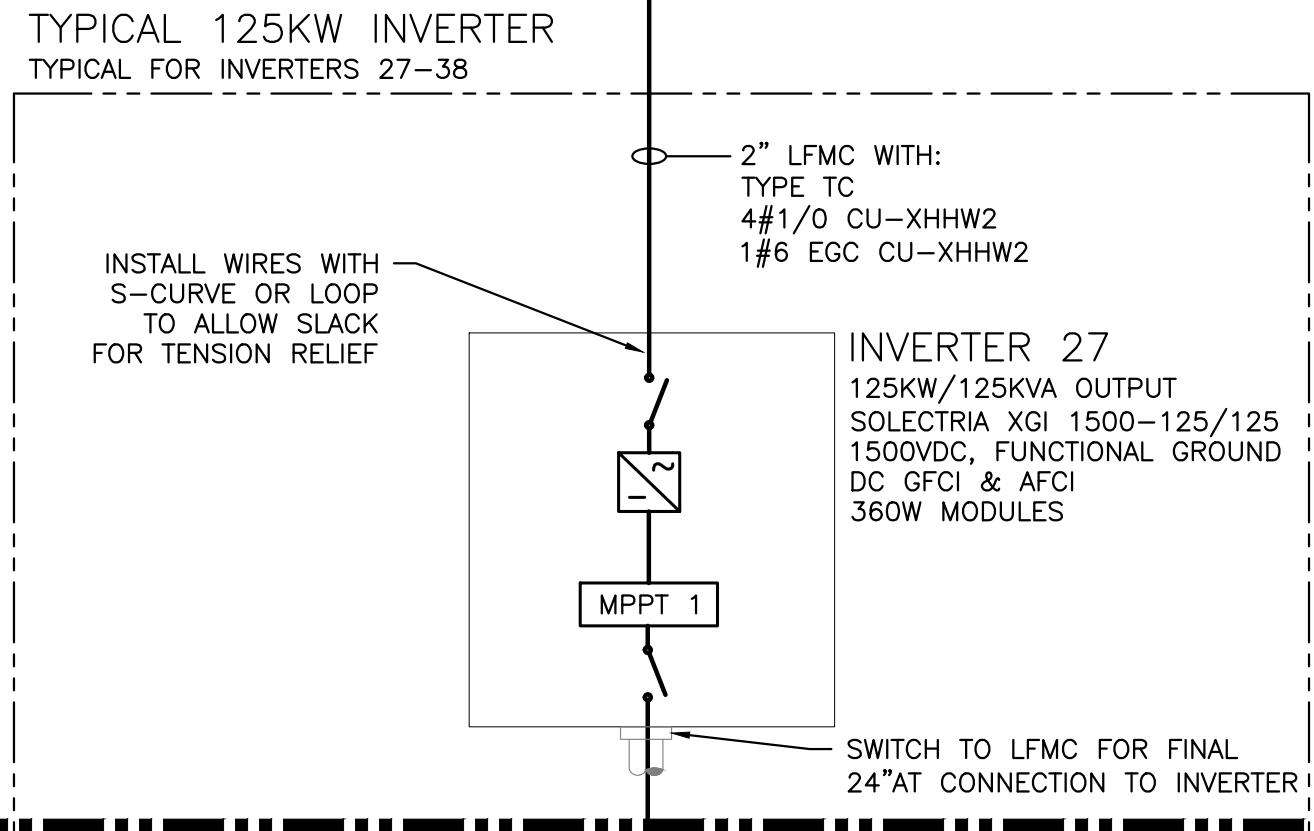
TYPICAL 125KW INVERTER
TYPICAL FOR INVERTERS 27–38

2" LFMC WITH:
TYPE TC
4#1/0 CU–XHHW2
1#6 EGC CU–XHHW2

INSTALL WIRES WITH S–CURVE OR LOOP TO ALLOW SLACK FOR TENSION RELIEF

INVERTER 27
125KW/125KVA OUTPUT
SOLECTRIA XGI 1500–125/125
1500VDC, FUNCTIONAL GROUND
DC GFCI & AFCI
360W MODULES

MPPT 1

SWITCH TO LFMC FOR FINAL 24"AT CONNECTION TO INVERTER